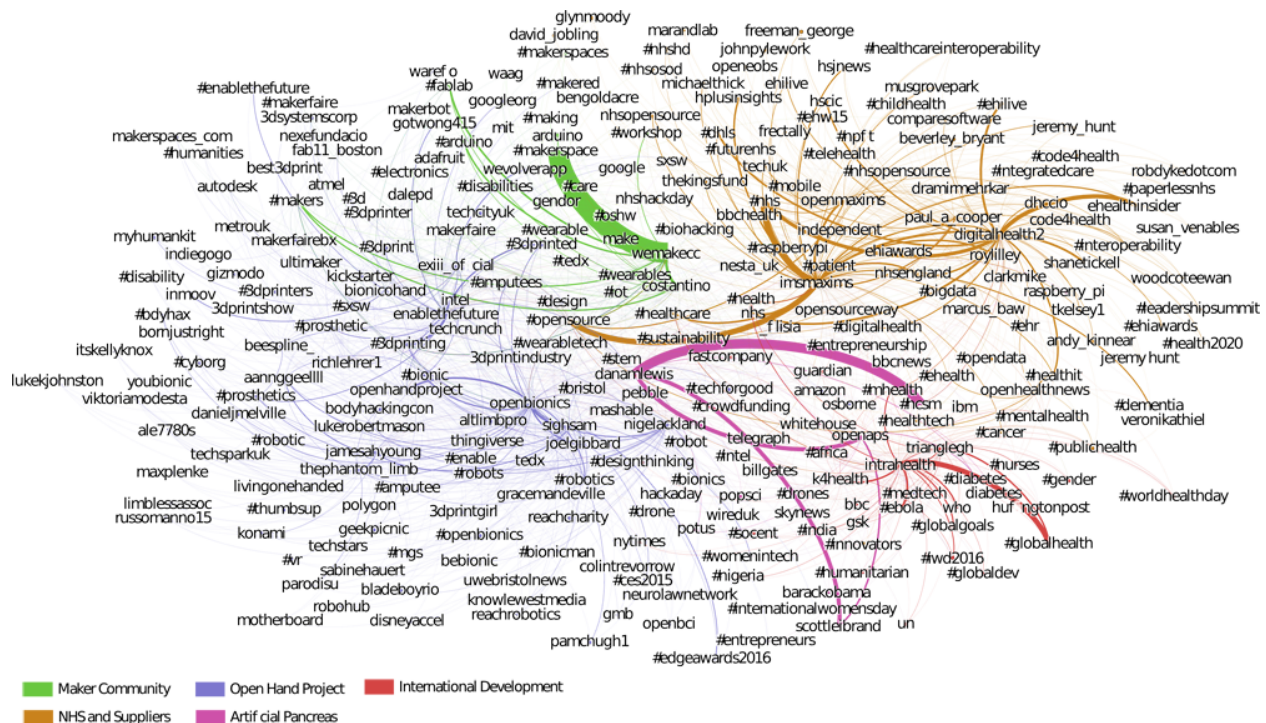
glynmoody
david_jobling
marandlab
freeman_george
#makerspaces
#nhshd
johnpylework
#healthcareinteroperability
waref o
waag
openeobs
hsjnews
#fablab
#nhsosod
#makered
michaelthick
ehilive
musgrovepark
#enablethefuture
googleorg
bengoldacre
hplusinsights
hscic
#childhealth
#ehilive
#makerfaire
makerbot
mit
#making
nhsopensource
#ehw15
comparesoftware
3dsystemscorp
gotwong415
arduino
#workshop
#dhls
frectally
#npf t
beverley_bryant
jeremy_hunt
makerspaces_com
nexefundacio
#arduino
#makerspace
#futurenhs
techuk
#telehealth
#code4health
fab11_boston
#humanities
adafruit
google
sxsw
#nhsopensource
#integratedcare
robdykedotcom
best3dprint
#electronics
wevolverapp
thekingsfund
#mobile
dramirmehrkar
#paperlessnhs
autodesk
atmel
#disabilities
#care
nhshackday
#nhs
openmaxims
dhccio
ehealthinsider
#3d
dalepd
gendor
bbchealth
paul_a_cooper
code4health
#makers
#3dprinter
techcityuk
#wearable
#oshw
independent
digitalhealth2
susan_venables
metrouk
makerfaire
make
#biohacking
ehiawards
#nteroperability
myhumankit
makerfairebx
#3dprint
#3dprinted
wemakecc
#raspberrypi
roylilley
shanetickell
indiegogo
ultimaker
exiii_of cial
#tedx
nesta_uk
#patient
nhsengland
woodcoteewan
#disability
gizmodo
kickstarter
#wearables
imsmaxims
clarkmike
inmoov
bionicohand
#amputees
costantino
#iot
#bigdata
raspberry_pi
3dprintshow
intel
#design
#health
#leadershipsummit
#bdyhax
#sxsw
enablethefuture
#opensource
#healthcare
nhs
opensourceway
marcus_baw
tkelsey1
bornjustright
#prosthetic
techcrunch
#wearabletech
f lisia
#digitalhealth
#ehr
#ehiawards
itskellyknox
beespline_
#3dprinting
#sustainability
#entrepreneurship
andy_kinnear
#health2020
#cyborg
richlehrer1
3dprintindustry
#stem
fastcompany
bbcnews
#opendata
jeremy hunt
lukekjohnston
youbionic
aannggeellll
#bionic
openhandproject
danamlewis
guardian
#ehealth
#healthit
viktoriamodesta
#prosthetics
openbionics
#bristol
pebble
#techforgood
amazon
#mhealth
openhealthnews
danieljmelville
bodyhackingcon
altlimbpro
mashable
#crowdfunding
osborne
#hcsm
ibm
#dementia
ale7780s
lukerobertmason
sighsam
nigelackland
whitehouse
#healthtech
#mentalhealth
veronikathiel
#robotic
thingiverse
joelgibbard
#robot
telegraph
openaps
#cancer
techsparkuk
jamesahyoung
#enable
tedx
#designthinking
#ntel
#africa
trianglegh
#publichealth
maxplenke
thephantom_limb
#robots
billgates
k4health
intrahealth
#nurses
livingonehanded
#amputee
#robotics
#bionics
#diabetes
#gender
limblessassoc
polygon
gracemandeville
hackaday
popsci
#drones
#medtech
diabetes
#worldhealthday
russomanno15
#thumbsup
3dprintgirl
#drone
wireduk
skynews
#ebola
who
huf ngtonpost
konami
geekpicnic
reachcharity
potus
#socent
bbc
gsk
#globalgoals
#openbionics
#india
#globalhealth
techstars
#bionicman
nytimes
#innovators
#wd2016
#vr
#mgs
bebionic
#womenintech
#globaldev
sabinehauert
colintrevorrow
#humanitarian
parodisu
bladeboyrio
uwebristolnews
#ces2015
#nigeria
barackobama
robohub
knowlewestmedia
neurolawnetwork
#internationalwomensday
motherboard
disneyaccel
reachrobotics
gmb
scottlebrand
un
openbci
#entrepreneurs
pamchugh1
#edgeawards2016

Maker Community
Open Hand Project
International Development
NHS and Suppliers
Artif cial Pancreas